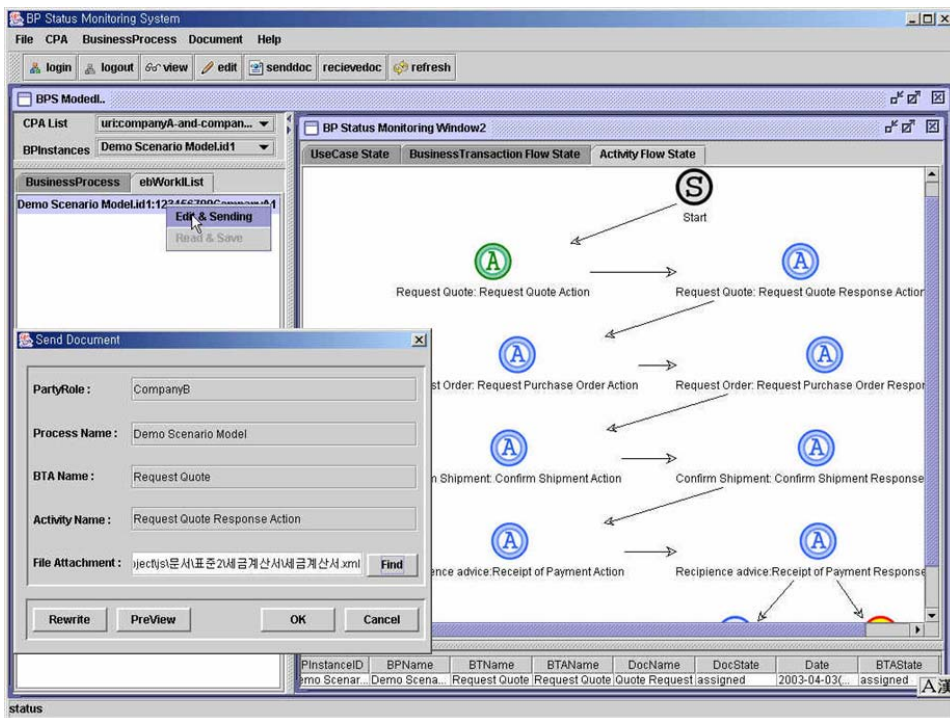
BP Status Monitoring System

File CPA BusinessProcess Document Help

login logout view edit senddoc recievedoc refresh

BPS Modell..

CPA List uri:companyA-and-compan...

BPInstances Demo Scenario Model.id1

BusinessProcess ebWorkList

Demo Scenario Model.id1:123456799CompanyA1

Edit & Sending

Read & Save

BP Status Monitoring Window2

UseCase State BusinessTransaction Flow State Activity Flow State

S

Start

A

Request Quote: Request Quote Action

A

Request Quote: Request Quote Response Action

A

st Order: Request Purchase Order Action

A

Request Order: Request Purchase Order Respor

A

n Shipment: Confirm Shipment Action

A

Confirm Shipment: Confirm Shipment Response

A

ience advice:Receipt of Payment Action

A

Recipience advice:Receipt of Payment Response

Send Document

PartyRole : CompanyB

Process Name : Demo Scenario Model

BTA Name : Request Quote

Activity Name : Request Quote Response Action

File Attachment : oject\js\문서\표준2\세금계산서\세금계산서.xml Find

Rewrite PreView OK Cancel

| PInstanceID | BPName | BTName | BTAName | DocName | DocState | Date | BTAState |
|---|---|---|---|---|---|---|---|
| emo Scenar... | Demo Scena... | Request Quote | Request Quote | Quote Request | assigned | 2003-04-03(... | assigned |

A漢

status